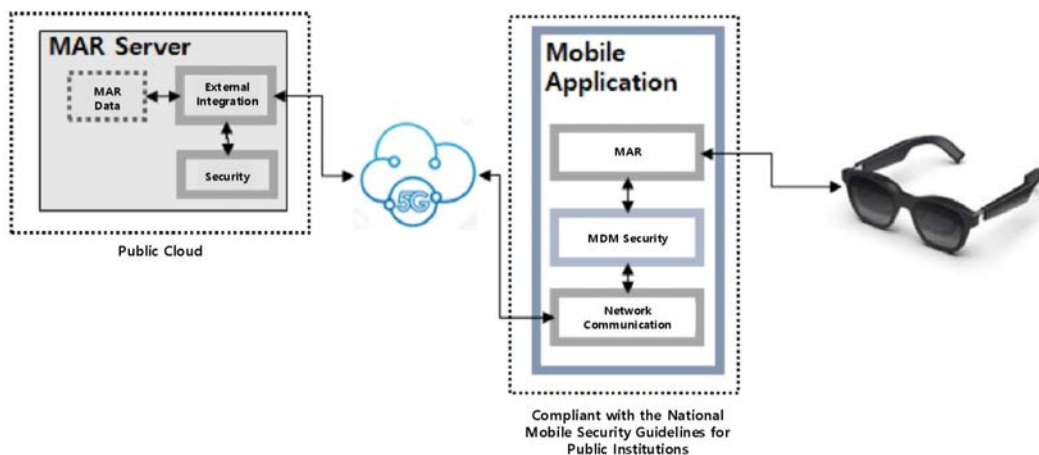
MAR Server

MAR Data

External Integration

Security

Public Cloud

5G

Mobile Application

MAR

MDM Security

Network Communication

Compliant with the National Mobile Security Guidelines for Public Institutions